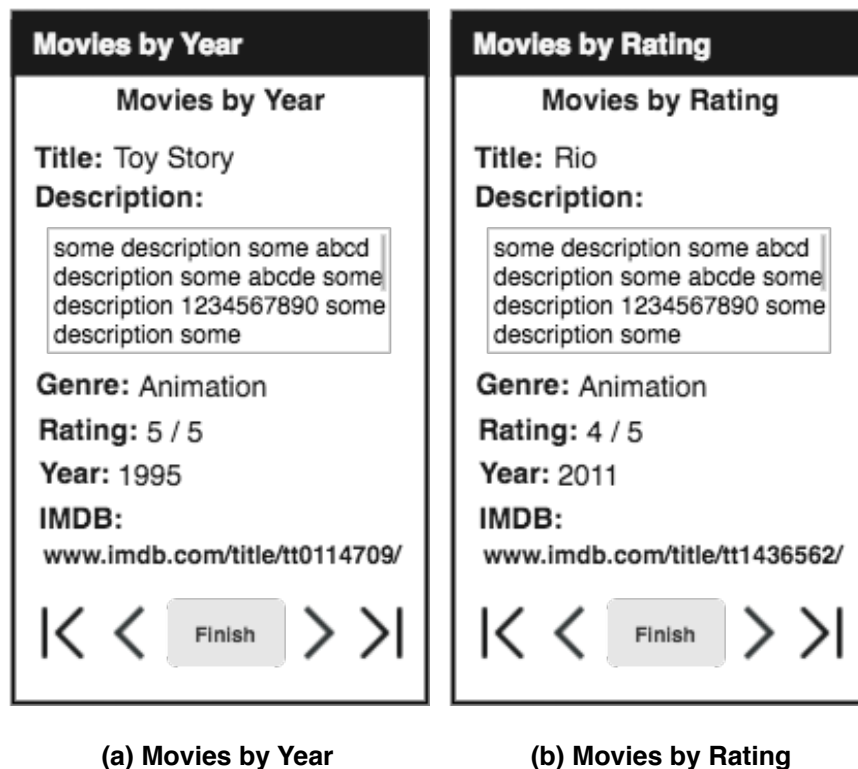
Movies by Year

Movies by Year

Title: Toy Story

Description:

some description some abcd description some abcde some description 1234567890 some description some

Genre: Animation

Rating: 5 / 5

Year: 1995

IMDB:

www.imdb.com/title/tt0114709/

|< < Finish > >|

Movies by Rating

Movies by Rating

Title: Rio

Description:

some description some abcd description some abcde some description 1234567890 some description some

Genre: Animation

Rating: 4 / 5

Year: 2011

IMDB:

www.imdb.com/title/tt1436562/

|< < Finish > >|

(a) Movies by Year

(b) Movies by Rating